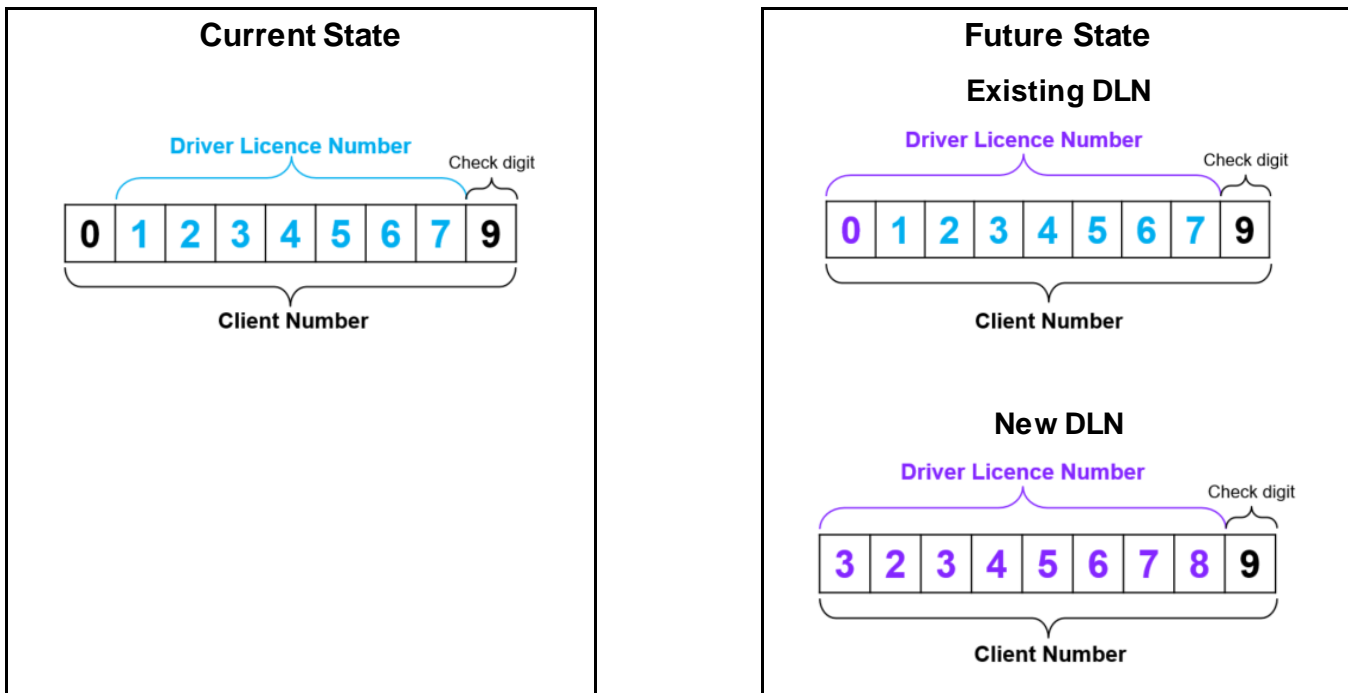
Current State

Driver Licence Number

Check digit

| 0 | 1 | 2 | 3 | 4 | 5 | 6 | 7 | 9 |
|---|---|---|---|---|---|---|---|---|

Client Number

Future State

Existing DLN

Driver Licence Number

Check digit

| 0 | 1 | 2 | 3 | 4 | 5 | 6 | 7 | 9 |
|---|---|---|---|---|---|---|---|---|

Client Number

New DLN

Driver Licence Number

Check digit

| 3 | 2 | 3 | 4 | 5 | 6 | 7 | 8 | 9 |
|---|---|---|---|---|---|---|---|---|

Client Number